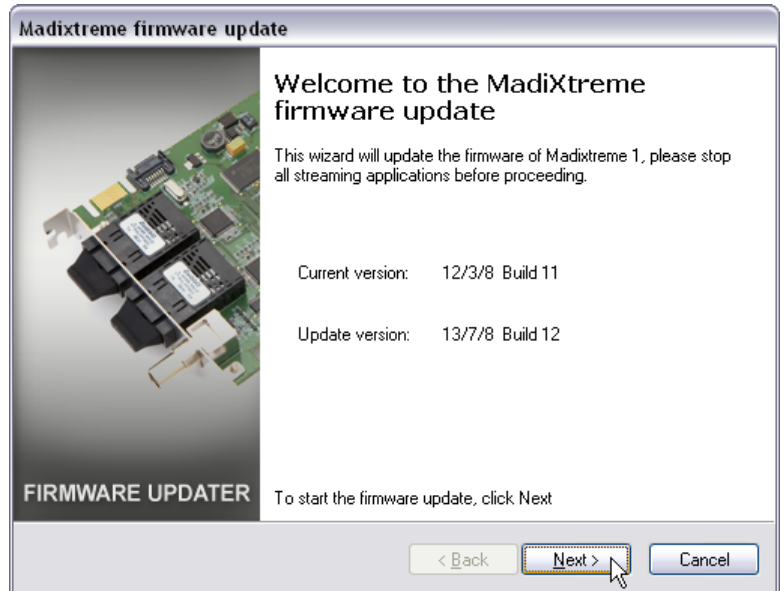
Madixtreme firmware update

Welcome to the MadiXtreme firmware update

This wizard will update the firmware of Madixtreme 1, please stop all streaming applications before proceeding.

Current version: 12/3/8 Build 11

Update version: 13/7/8 Build 12

FIRMWARE UPDATER

To start the firmware update, click Next

< Back
Next >
Cancel